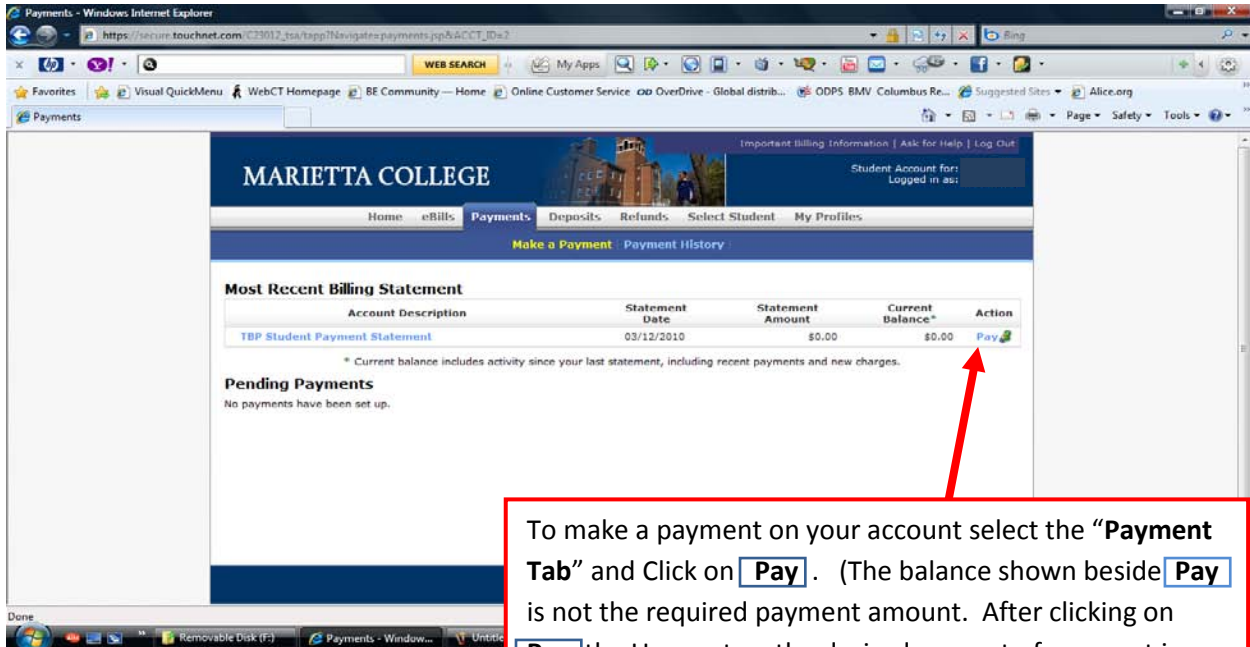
Payments - Windows Internet Explorer
https://secure.touchnet.com/C23012_tsa/tapp?Navigate=payments.jsp&ACCT_ID=2
Bing
WEB SEARCH
My Apps
Favorites
Visual QuickMenu
WebCT Homepage
BE Community — Home
Online Customer Service
OverDrive - Global distrib...
ODPS BMV Columbus Re...
Suggested Sites
Alice.org
Payments
Page
Safety
Tools

Important Billing Information | Ask for Help | Log Out

MARIETTA COLLEGE

Student Account for:
Logged in as:

Home eBills Payments Deposits Refunds Select Student My Profiles

Make a Payment | Payment History

Most Recent Billing Statement

| Account Description | Statement Date | Statement Amount | Current Balance* | Action |
|---|---|---|---|---|
| TBP Student Payment Statement | 03/12/2010 | \$0.00 | \$0.00 | Pay |

* Current balance includes activity since your last statement, including recent payments and new charges.

Pending Payments
No payments have been set up.

To make a payment on your account select the "Payment Tab" and Click on Pay . (The balance shown beside Pay is not the required payment amount. After clicking on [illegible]

Done
Removable Disk (F:)
Payments - Window...
Untitle